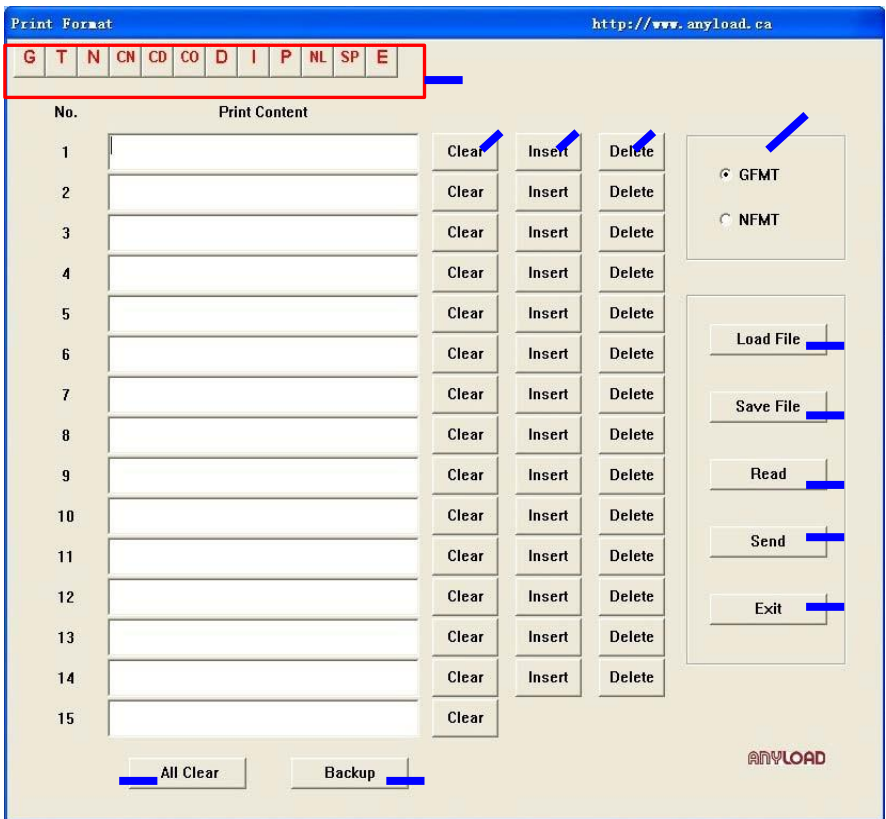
Print Format
http://www.anyload.ca

G T N CN CD CO D I P NL SP E

| No. | Print Content | | | |
|---|---|---|---|---|
| 1 | | Clear | Insert | Delete |
| 2 | | Clear | Insert | Delete |
| 3 | | Clear | Insert | Delete |
| 4 | | Clear | Insert | Delete |
| 5 | | Clear | Insert | Delete |
| 6 | | Clear | Insert | Delete |
| 7 | | Clear | Insert | Delete |
| 8 | | Clear | Insert | Delete |
| 9 | | Clear | Insert | Delete |
| 10 | | Clear | Insert | Delete |
| 11 | | Clear | Insert | Delete |
| 12 | | Clear | Insert | Delete |
| 13 | | Clear | Insert | Delete |
| 14 | | Clear | Insert | Delete |
| 15 | | Clear | | |

GFMT
NFMT

Load File
Save File
Read
Send
Exit

All Clear
Backup

ANYLOAD